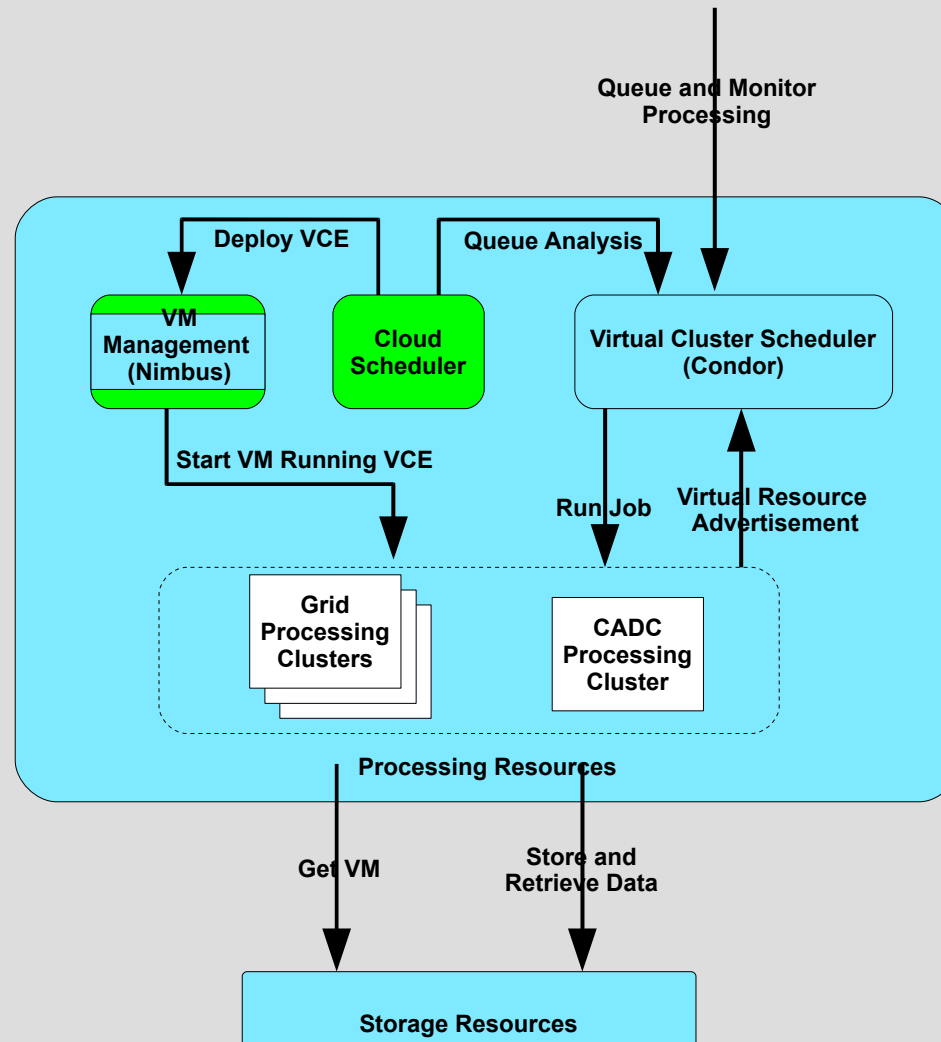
Queue and Monitor Processing

Deploy VCE

Queue Analysis

VM Management (Nimbus)

Cloud Scheduler

Virtual Cluster Scheduler (Condor)

Start VM Running VCE

Run Job

Virtual Resource Advertisement

Grid Processing Clusters

CADC Processing Cluster

Processing Resources

Get VM

Store and Retrieve Data

Storage Resources